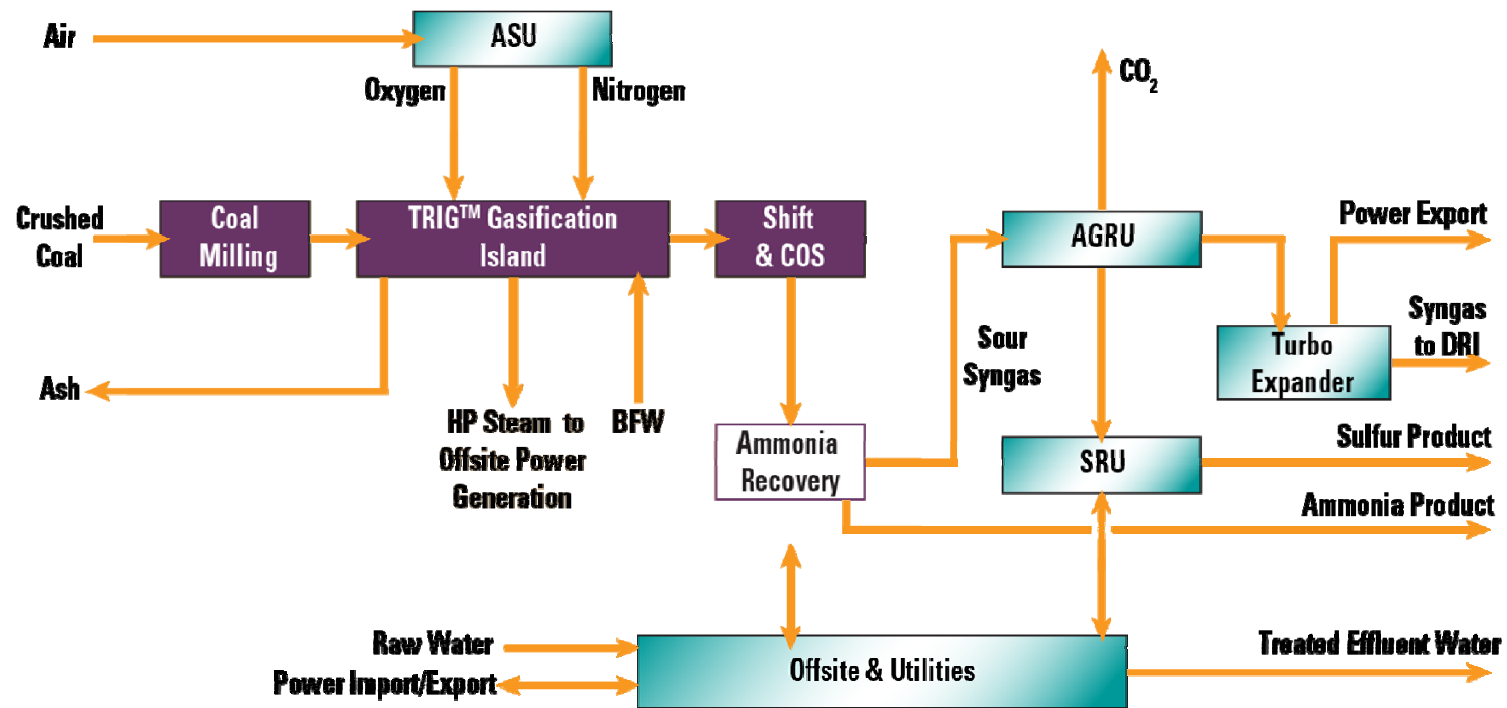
Air

ASU

Oxygen

Nitrogen

$CO_2$

Crushed Coal

Coal Milling

TRIG™ Gasification Island

Shift & COS

AGRU

Power Export

Sour Syngas

Turbo Expander

Syngas to DRI

Ash

HP Steam to Offsite Power Generation

BFW

Ammonia Recovery

SRU

Sulfur Product

Ammonia Product

Raw Water

Power Import/Export

Offsite & Utilities

Treated Effluent Water